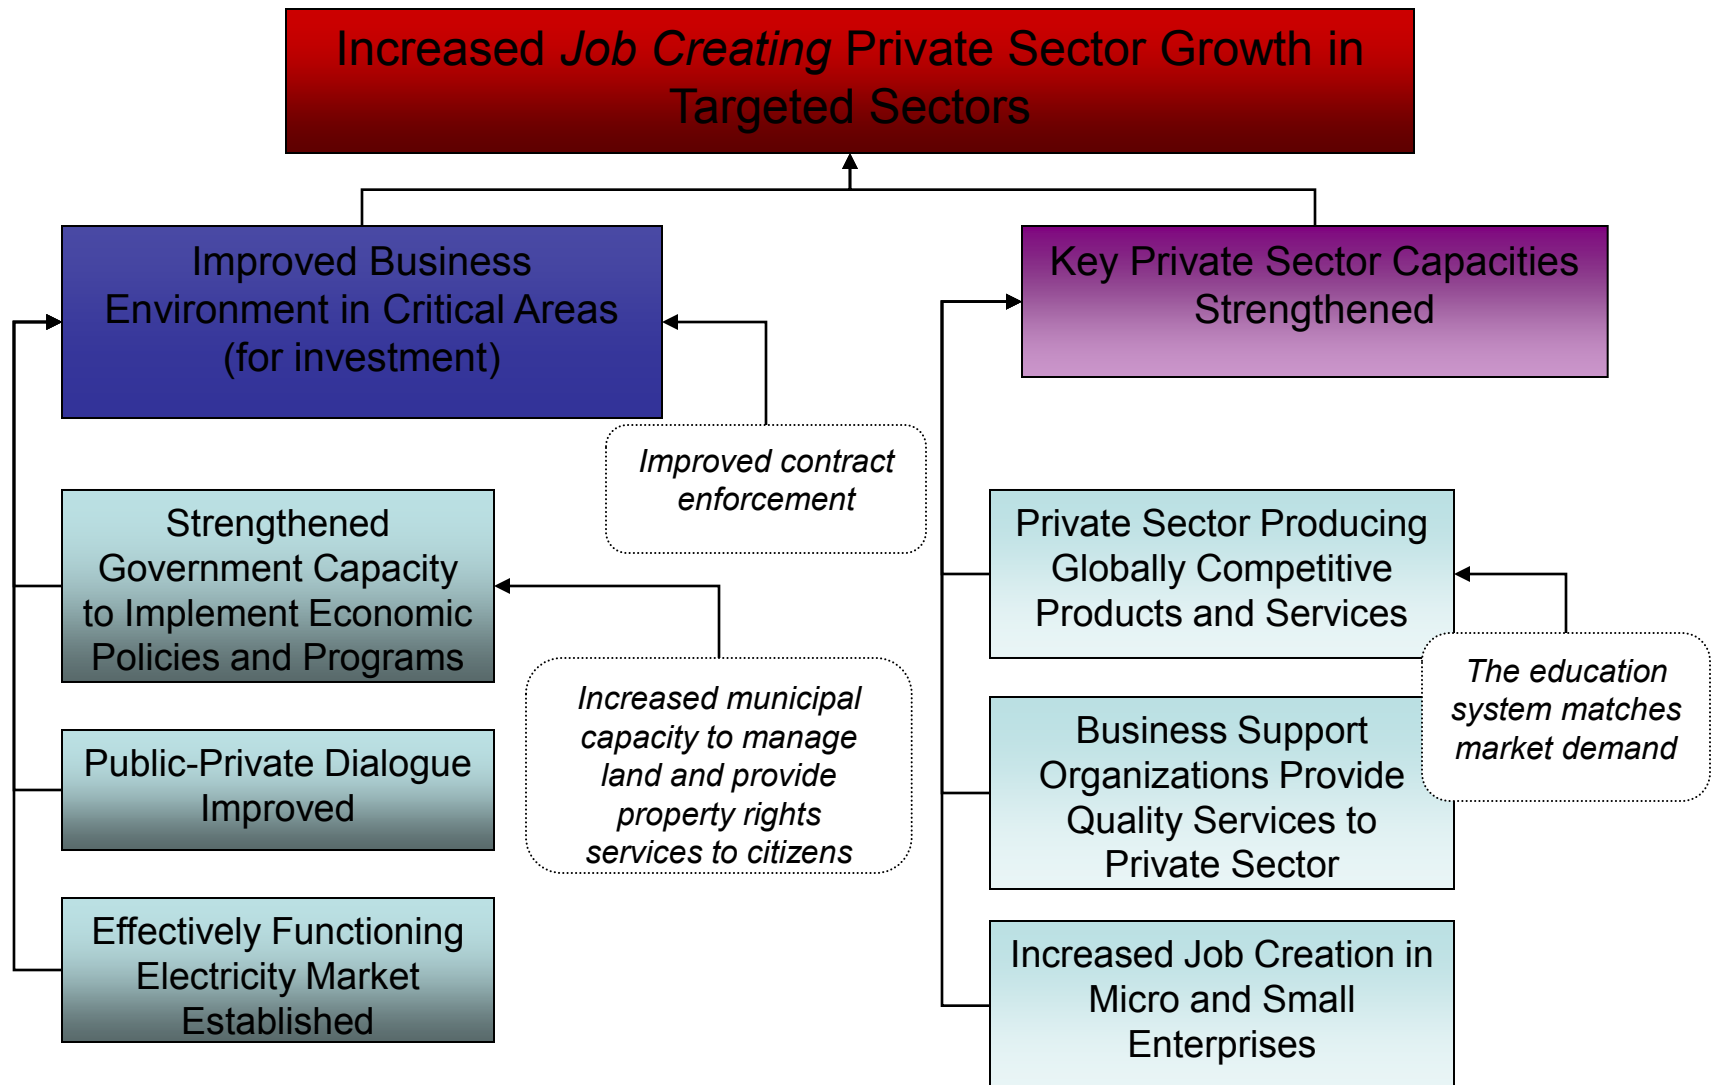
Increased *Job Creating* Private Sector Growth in Targeted Sectors

Improved Business Environment in Critical Areas (for investment)

Key Private Sector Capacities Strengthened

*Improved contract enforcement*

Strengthened Government Capacity to Implement Economic Policies and Programs

*Increased municipal capacity to manage land and provide property rights services to citizens*

Public-Private Dialogue Improved

Effectively Functioning Electricity Market Established

Private Sector Producing Globally Competitive Products and Services

*The education system matches market demand*

Business Support Organizations Provide Quality Services to Private Sector

Increased Job Creation in Micro and Small Enterprises